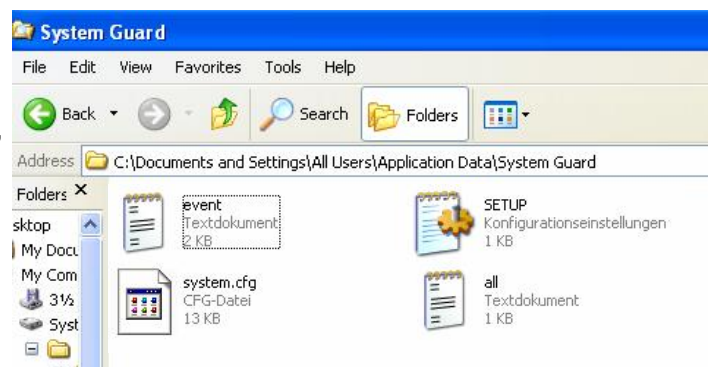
System Guard

File Edit View Favorites Tools Help

Back Search Folders

Address C:\Documents and Settings\All Users\Application Data\System Guard

Folders ×

sktop
My Docu
My Com
3½
Syst

event
Textdokument
2 KB

SETUP
Konfigurationseinstellungen
1 KB

system.cfg
CFG-Datei
13 KB

all
Textdokument
1 KB